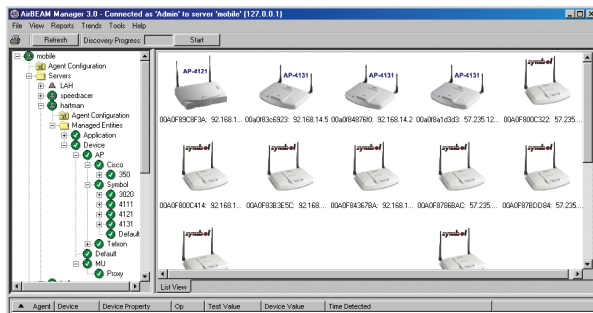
AirBEAM Manager 3.0 - Connected as 'Admin' to server 'mobile' (127.0.0.1)

File View Reports Trends Tools Help

Refresh Discovery Progress: Start

mobile
Agent Configuration
Servers
LAH
speedracer
hartman
Agent Configuration
Managed Entities
Application
Device
AP
Cisco
350
Symbol
3020
4111
4121
4131
Default
Telxon
Default
MU
Proxy

AP-4121
AP-4131
AP-4131
AP-4131
symbol

00A0F89C8F3A: 92.168.1... 00a0f83c6923: 92.168.14.5 00A0F8487680: 92.168.14.2 00a0f8a1d3d3: 57.235.12... 00A0F800C322: 57.235...

symbol
symbol
symbol
symbol
symbol

00A0F800C414: 92.168.1... 00A0F83B3E5C: 92.168.... 00A0F84367BA: 92.168.1... 00A0F8786BAC: 57.235.... 00A0F87BDD84: 57.235...

symbol
symbol

List View

Agent | Device | Device Property | Op | Test Value | Device Value | Time Detected